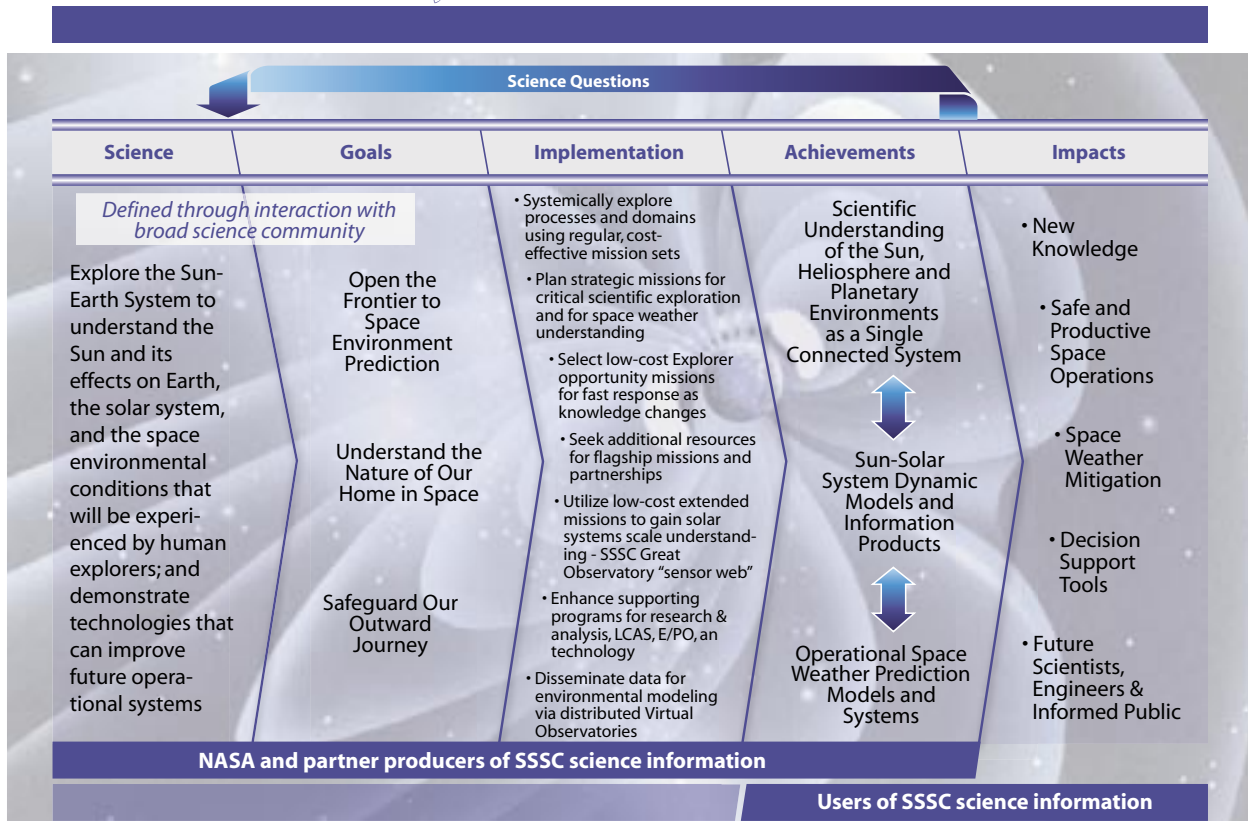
Science Questions

Science | Goals | Implementation | Achievements | Impacts

Defined through interaction with broad science community

Explore the Sun-Earth System to understand the Sun and its effects on Earth, the solar system, and the space environmental conditions that will be experienced by human explorers; and demonstrate technologies that can improve future operational systems

Open the Frontier to Space Environment Prediction

Understand the Nature of Our Home in Space

Safeguard Our Outward Journey

• Systemically explore processes and domains using regular, cost-effective mission sets

• Plan strategic missions for critical scientific exploration and for space weather understanding

• Select low-cost Explorer opportunity missions for fast response as knowledge changes

• Seek additional resources for flagship missions and partnerships

• Utilize low-cost extended missions to gain solar systems scale understanding - SSSC Great Observatory "sensor web"

• Enhance supporting programs for research & analysis, LCAS, E/PO, an technology

• Disseminate data for environmental modeling via distributed Virtual Observatories

Scientific Understanding of the Sun, Heliosphere and Planetary Environments as a Single Connected System

Sun-Solar System Dynamic Models and Information Products

Operational Space Weather Prediction Models and Systems

• New Knowledge

• Safe and Productive Space Operations

• Space Weather Mitigation

• Decision Support Tools

• Future Scientists, Engineers & Informed Public

NASA and partner producers of SSSC science information

Users of SSSC science information